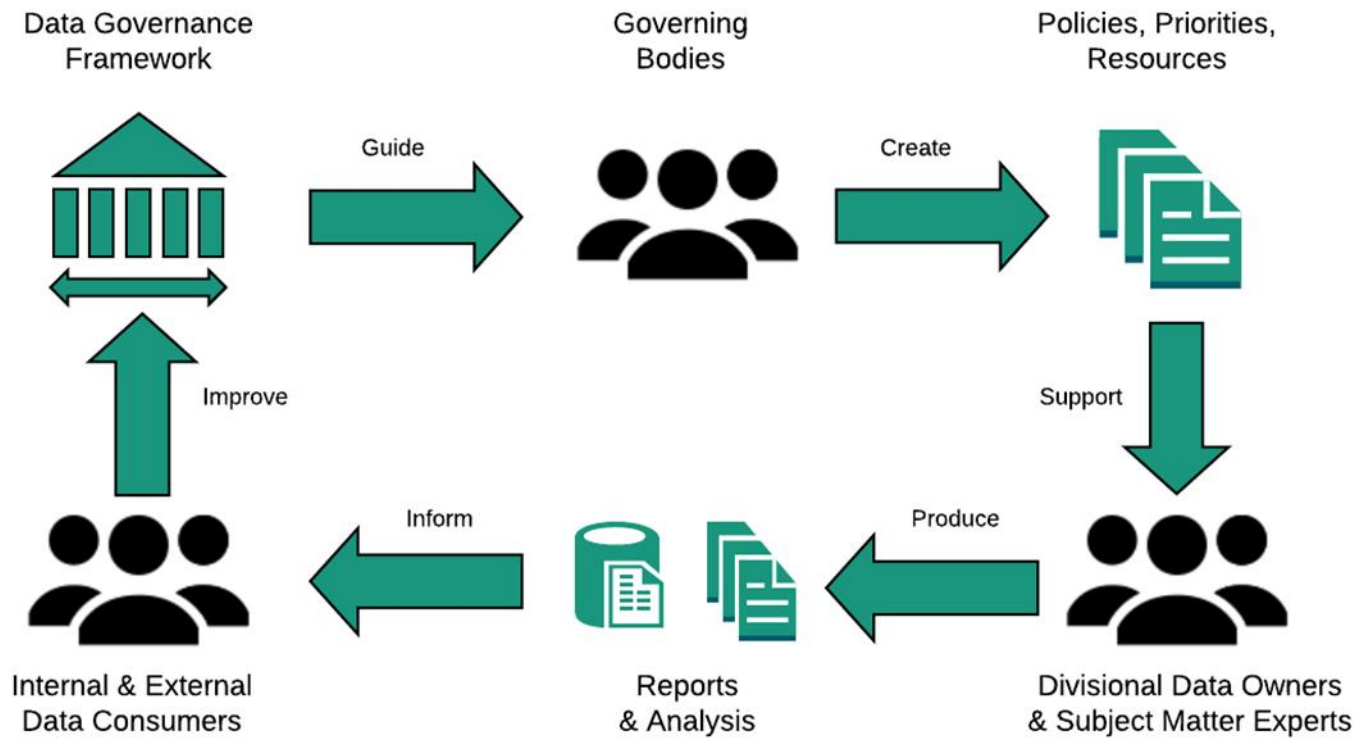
Data Governance Framework

Governing Bodies

Policies, Priorities, Resources

Guide

Create

Support

Improve

Inform

Produce

Internal & External Data Consumers

Reports & Analysis

Divisional Data Owners & Subject Matter Experts